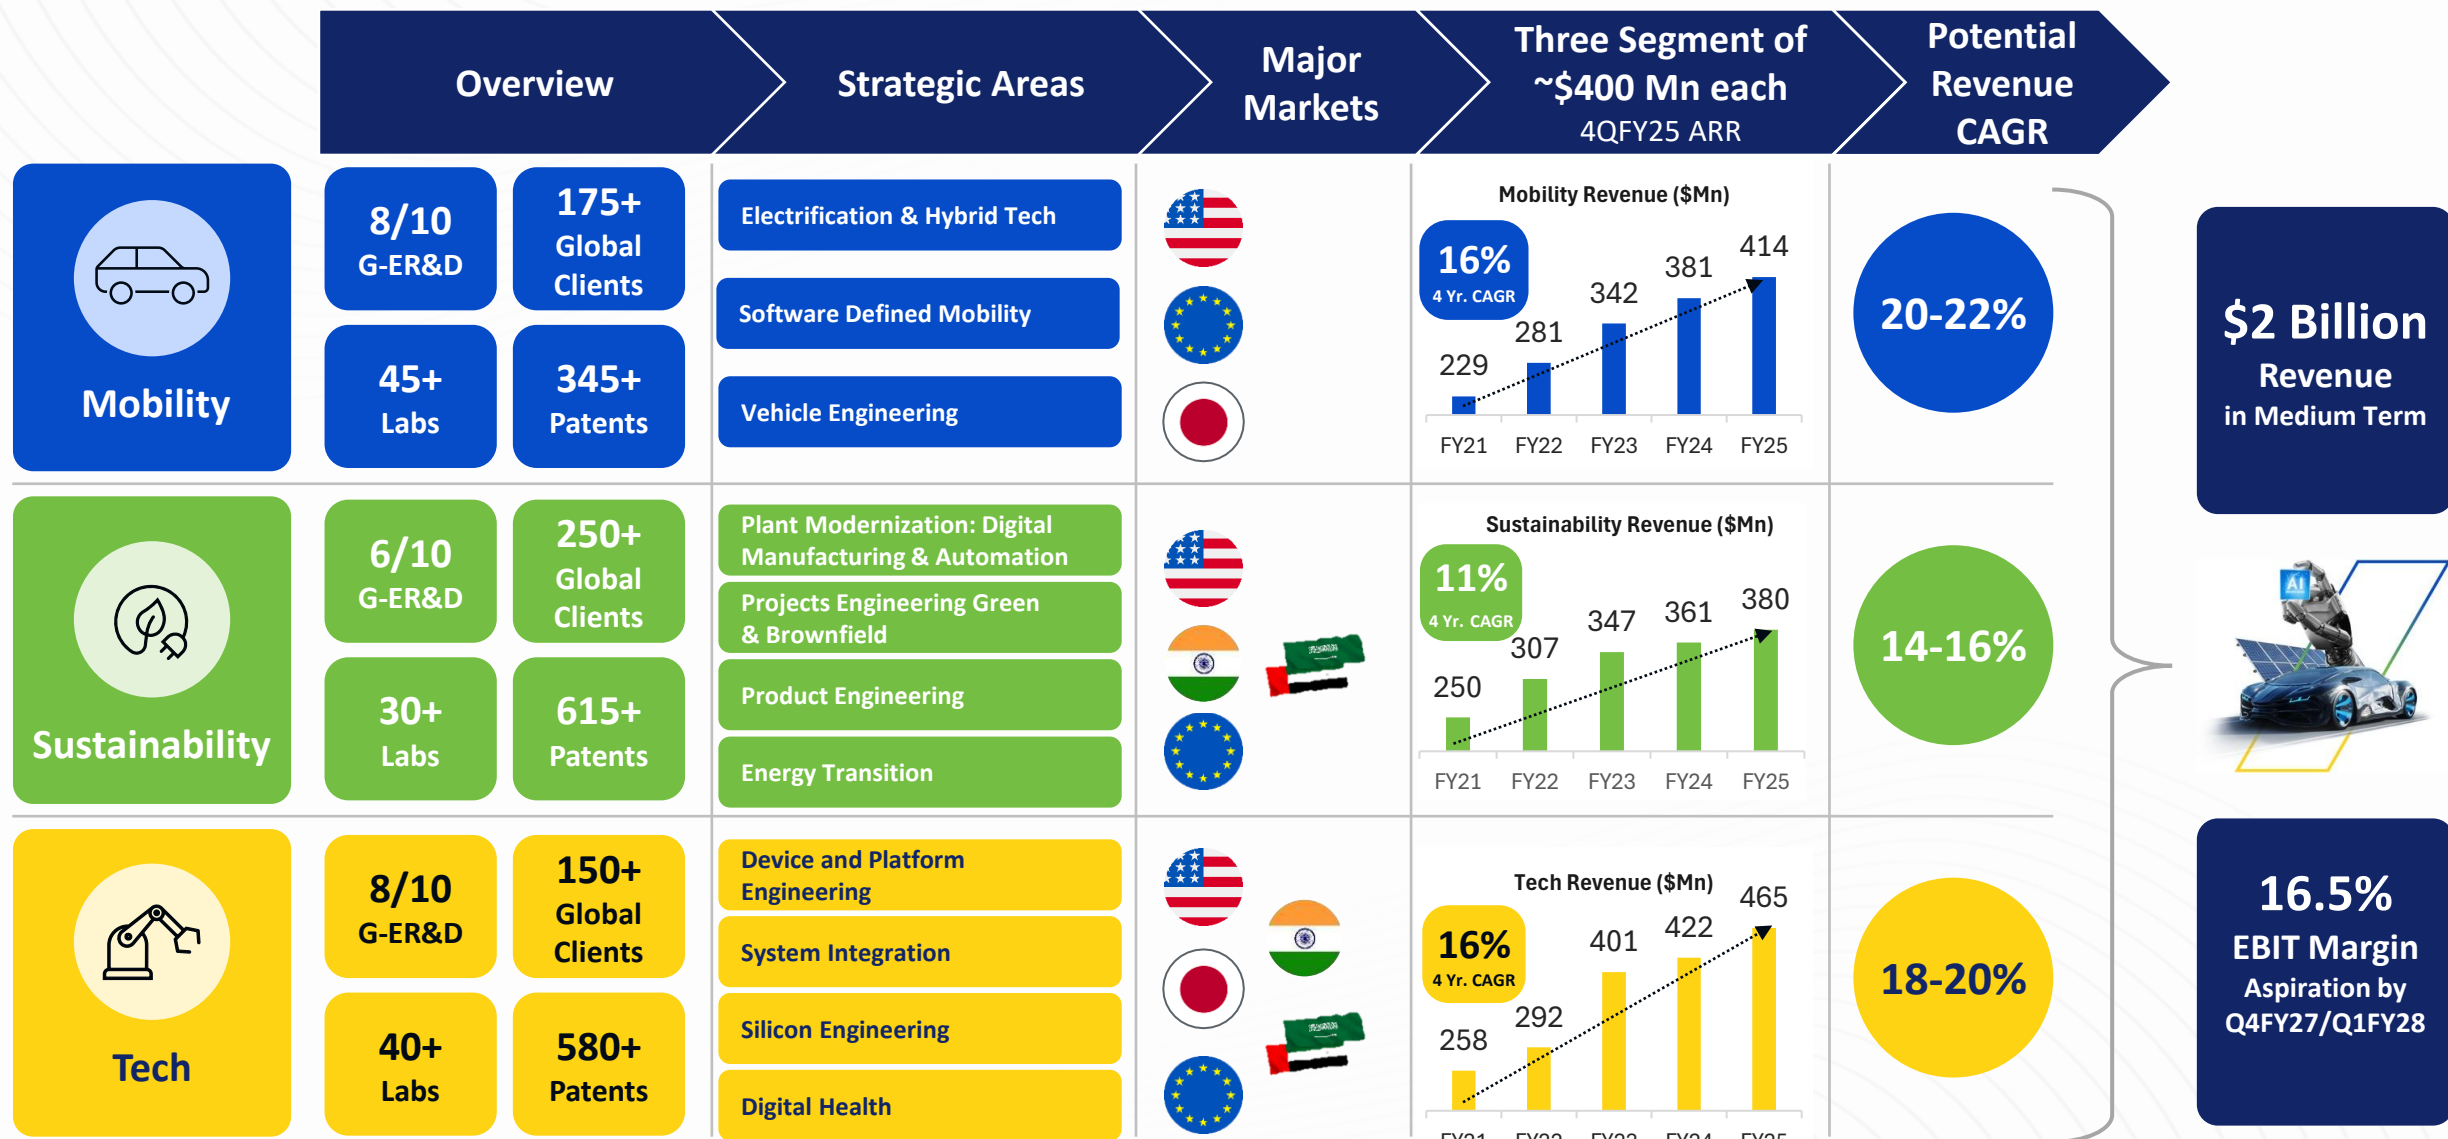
Overview

Strategic Areas

Major Markets

Three Segment of ~$400 Mn each
4QFY25 ARR

Potential Revenue CAGR

Mobility

8/10
G-ER&D

175+
Global
Clients

45+
Labs

345+
Patents

Electrification & Hybrid Tech

Software Defined Mobility

Vehicle Engineering

Mobility Revenue ($Mn)

16%
4 Yr. CAGR

| FY21 | FY22 | FY23 | FY24 | FY25 |
|---|---|---|---|---|
| 229 | 281 | 342 | 381 | 414 |

20-22%

$2 Billion
Revenue
in Medium Term

Sustainability

6/10
G-ER&D

250+
Global
Clients

30+
Labs

615+
Patents

Plant Modernization: Digital Manufacturing & Automation

Projects Engineering Green & Brownfield

Product Engineering

Energy Transition

Sustainability Revenue ($Mn)

11%
4 Yr. CAGR

| FY21 | FY22 | FY23 | FY24 | FY25 |
|---|---|---|---|---|
| 250 | 307 | 347 | 361 | 380 |

14-16%

Tech

8/10
G-ER&D

150+
Global
Clients

40+
Labs

580+
Patents

Device and Platform Engineering

System Integration

Silicon Engineering

Digital Health

Tech Revenue ($Mn)

16%
4 Yr. CAGR

| FY21 | FY22 | FY23 | FY24 | FY25 |
|---|---|---|---|---|
| 258 | 292 | 401 | 422 | 465 |

18-20%

16.5%
EBIT Margin
Aspiration by
Q4FY27/Q1FY28